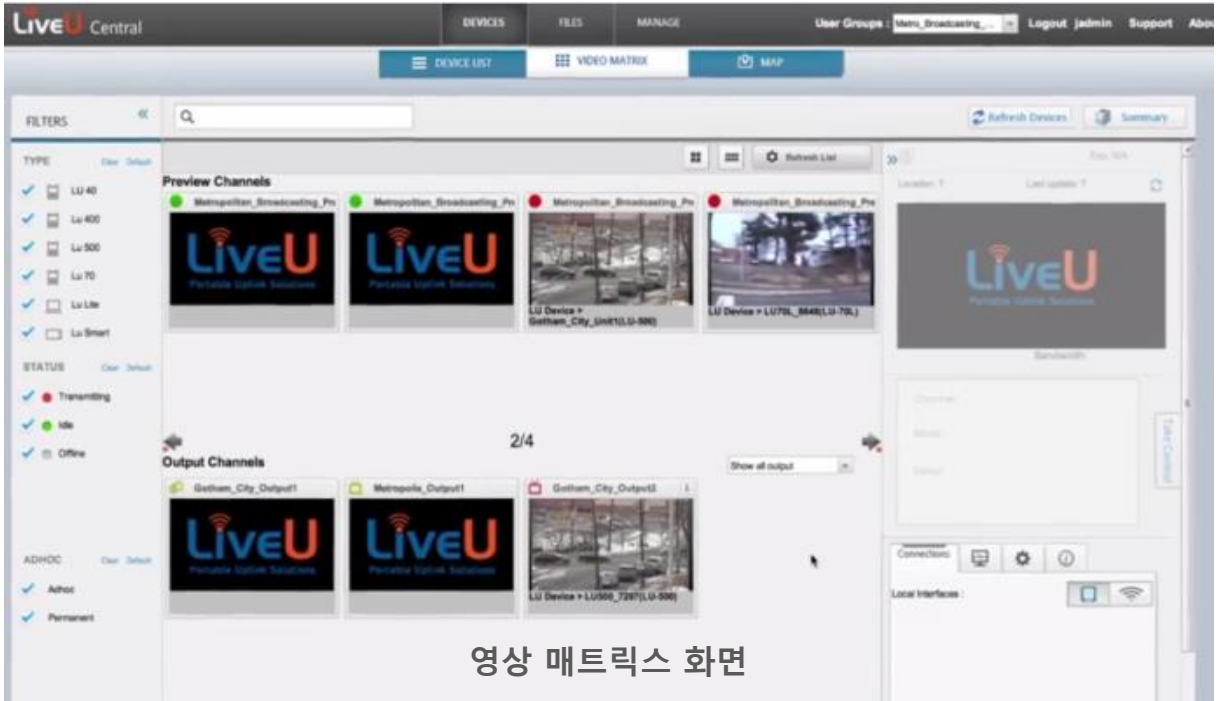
LiveU Central

DEVICES FILES MANAGE

User Groups : Metro_Broadcasting_... Logout jadmin Support Abou

DEVICE LIST VIDEO MATRIX MAP

FILTERS «

Refresh Devices Summary

TYPE Clear Default

LU 40

Lu 400

Lu 500

Lu 70

Lu Lite

Lu Smart

STATUS Clear Default

Transmitting

Idle

Offline

ADHOC Clear Default

Adhoc

Permanent

Refresh List

Preview Channels

Metropolitan_Broadcasting_Pr

Metropolitan_Broadcasting_Pr

Metropolitan_Broadcasting_Pr

Metropolitan_Broadcasting_Pr

LiveU Portable Uplink Solutions

LiveU Portable Uplink Solutions

LU Device > Gotham_City_Unit1(LU-500)

LU Device > LU70L_8848(LU-70L)

2/4

Output Channels

Show all output

Gotham_City_Output1

Metropolis_Output1

Gotham_City_Output2

LiveU Portable Uplink Solutions

LiveU Portable Uplink Solutions

LU Device > LU500_7287(LU-500)

»

Location: ? Last update: ?

LiveU Portable Uplink Solutions

Bandwidth

Channel

Mode

Delay

Take Control

Connections

Local Interfaces :

영상 매트릭스 화면